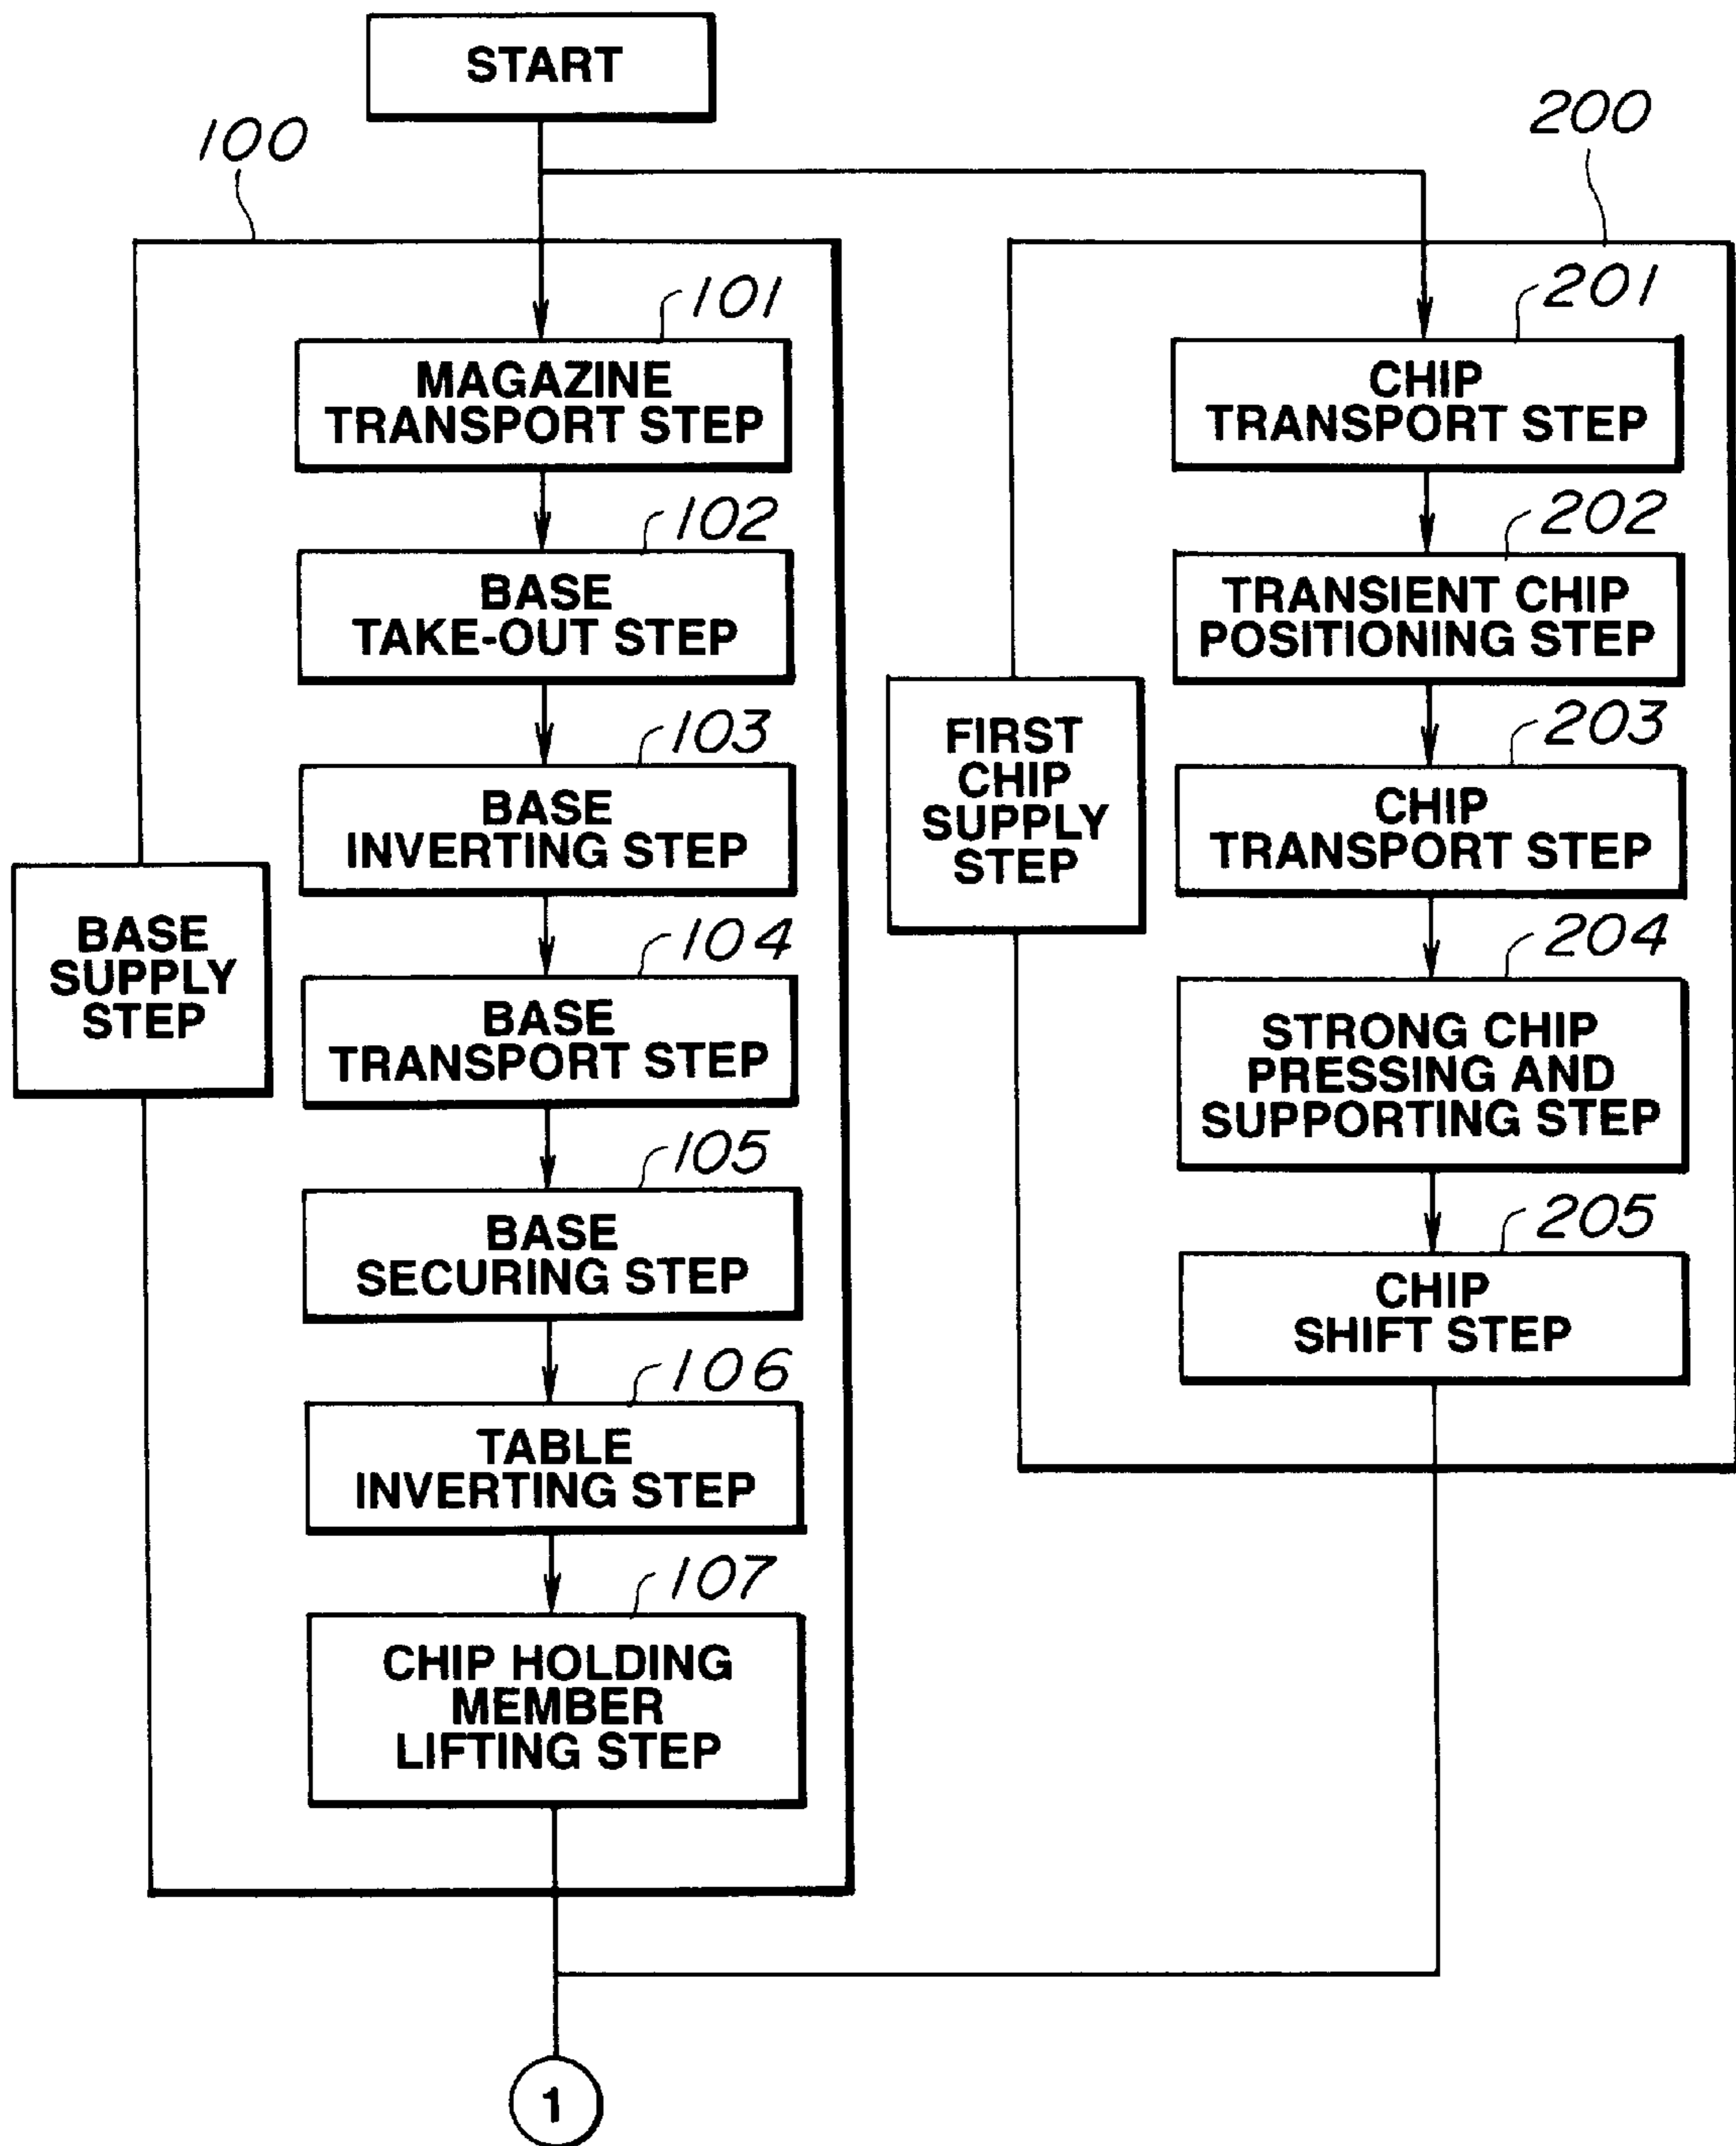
START

100

200

BASE SUPPLY STEP

101
MAGAZINE TRANSPORT STEP

102
BASE TAKE-OUT STEP

103
BASE INVERTING STEP

104
BASE TRANSPORT STEP

105
BASE SECURING STEP

106
TABLE INVERTING STEP

107
CHIP HOLDING MEMBER LIFTING STEP

FIRST CHIP SUPPLY STEP

201
CHIP TRANSPORT STEP

202
TRANSIENT CHIP POSITIONING STEP

203
CHIP TRANSPORT STEP

204
STRONG CHIP PRESSING AND SUPPORTING STEP

205
CHIP SHIFT STEP

1